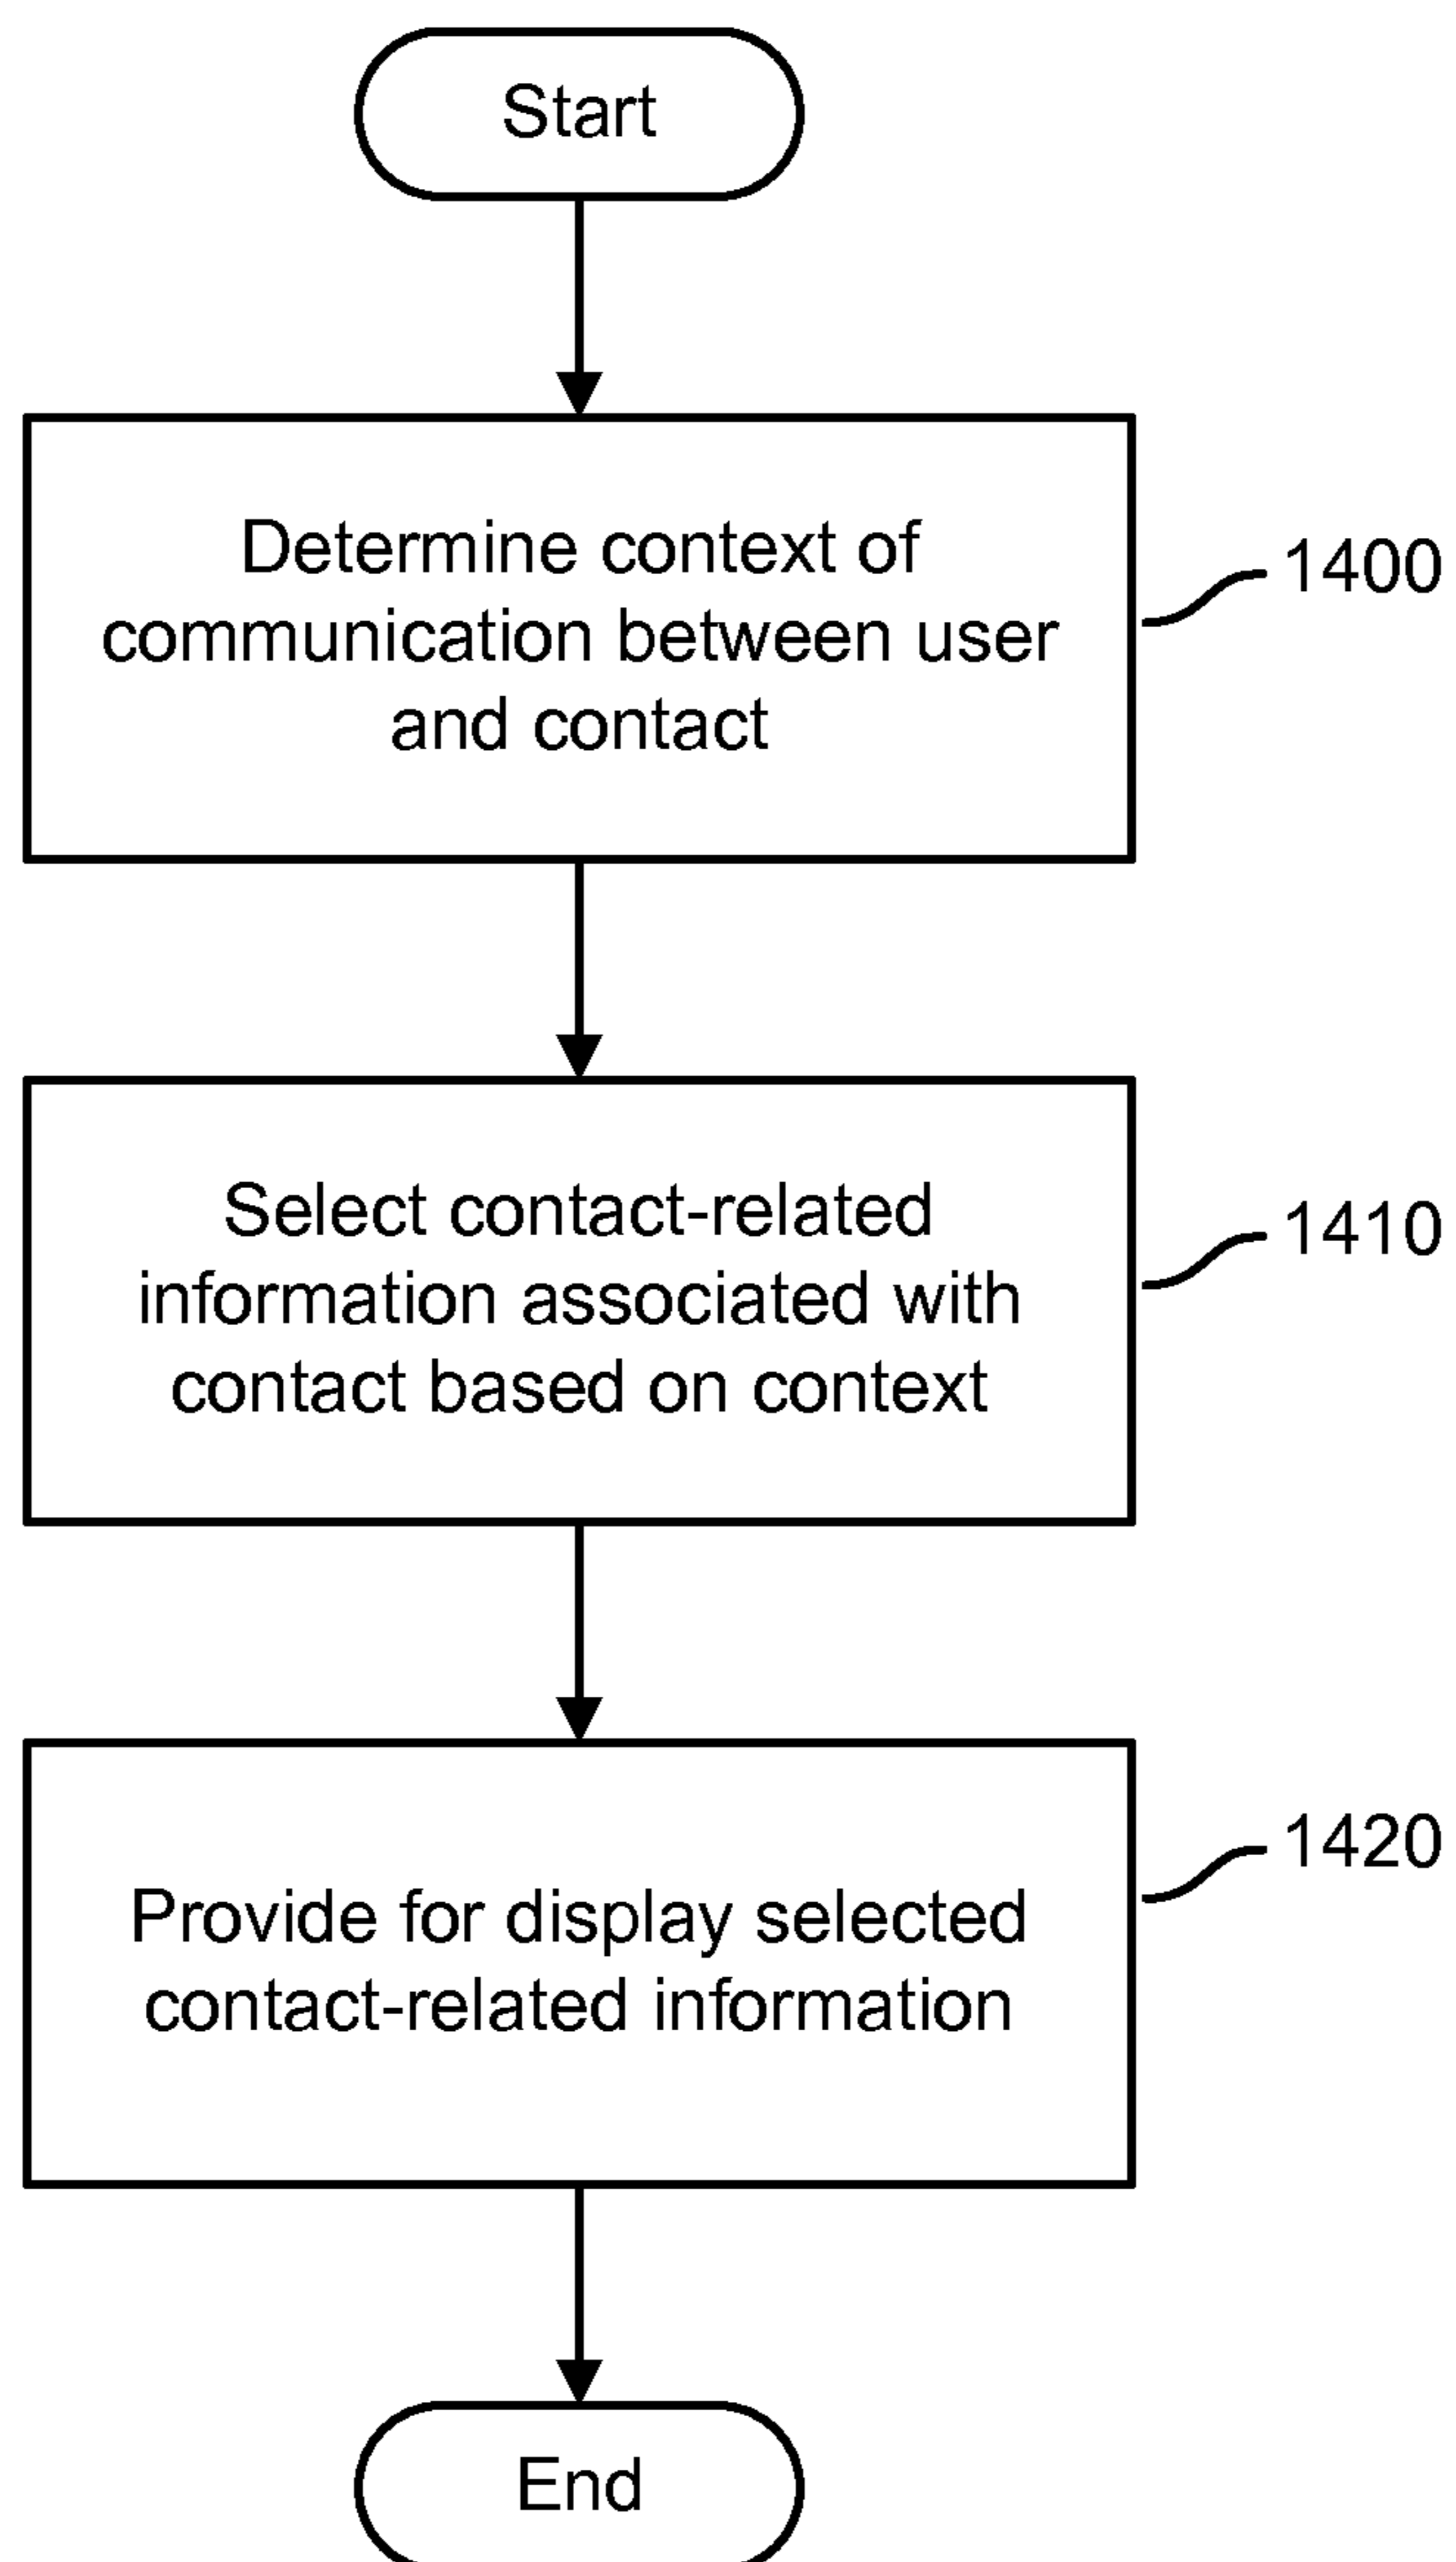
Start

Determine context of communication between user and contact

1400

Select contact-related information associated with contact based on context

1410

Provide for display selected contact-related information

1420

End